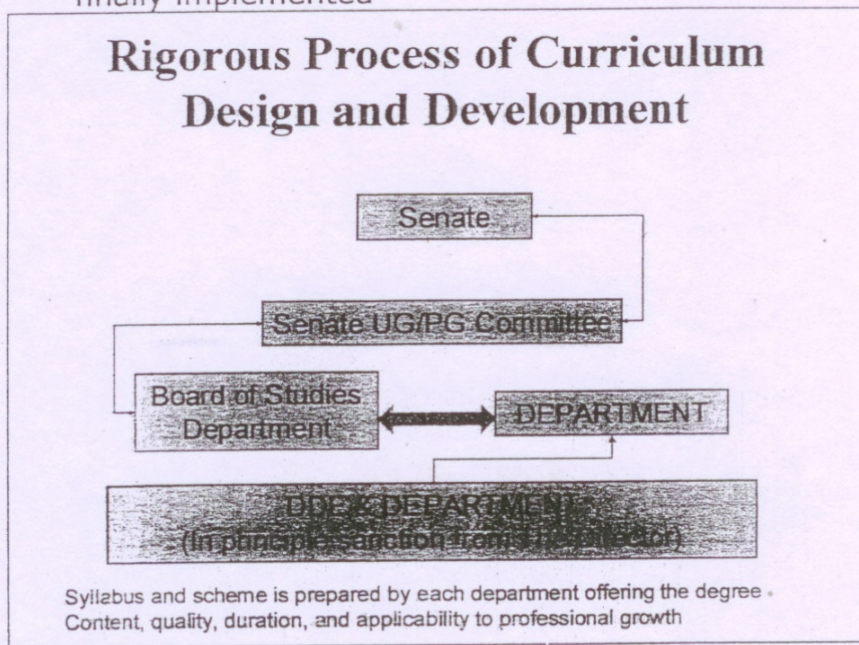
finally implemented

Rigorous Process of Curriculum Design and Development

Senate

Senate UG/PG Committee

Board of Studies Department

DEPARTMENT

DDC & DEPARTMENT (In principle sanction from the Director)

Syllabus and scheme is prepared by each department offering the degree . Content, quality, duration, and applicability to professional growth